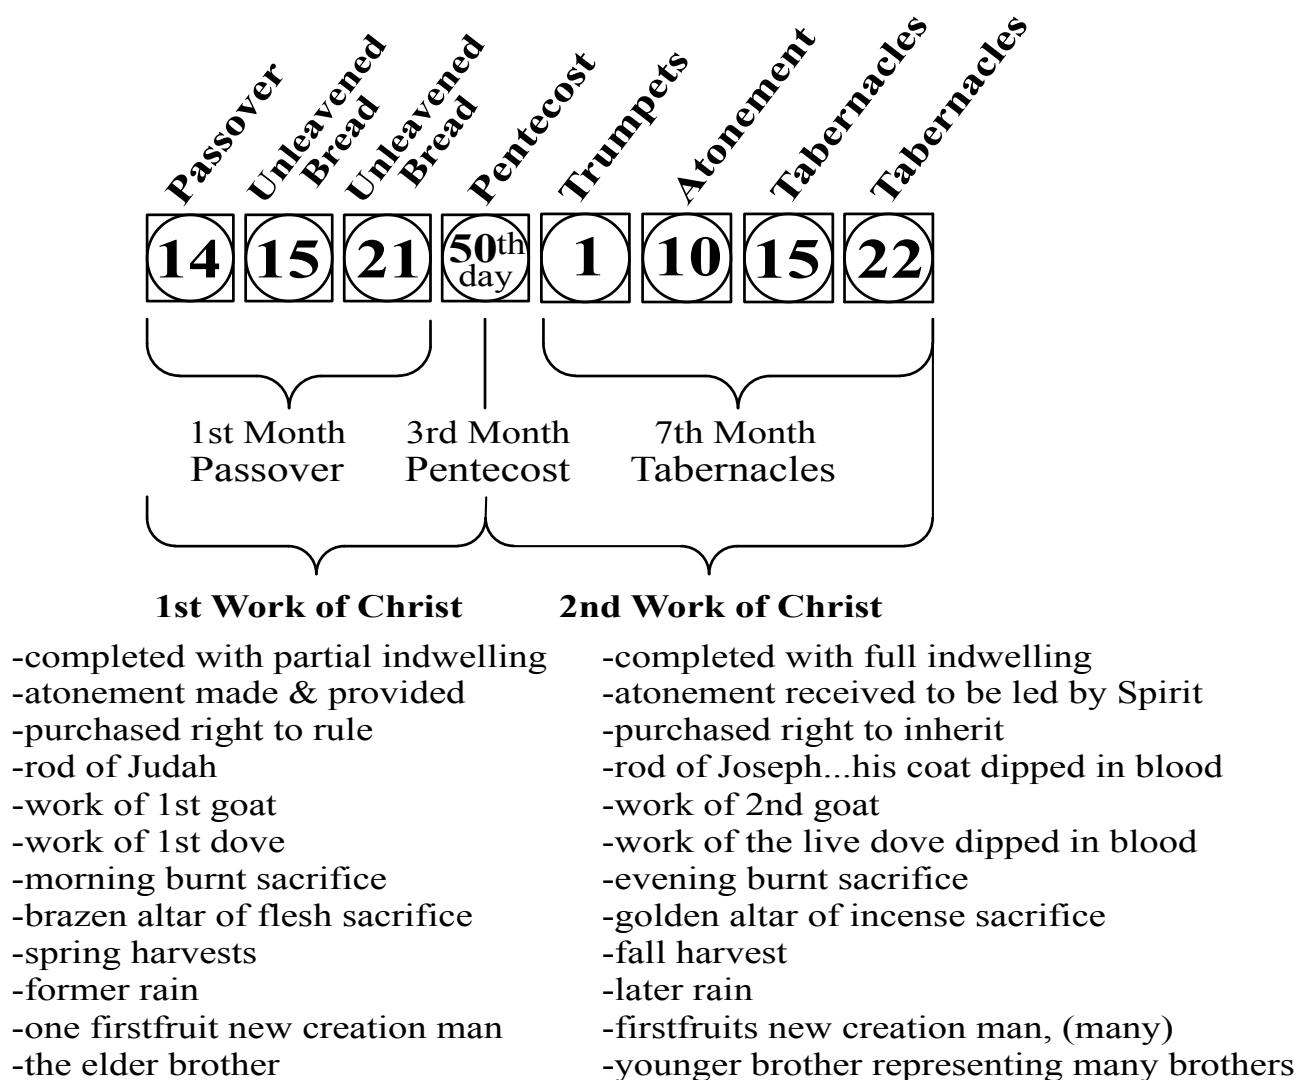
Passover
Unleavened Bread
Unleavened Bread
Pentecost
Trumpets
Atonement
Tabernacles
Tabernacles

14 15 21 $50^{th}$ day 1 10 15 22

1st Month
Passover

3rd Month
Pentecost

7th Month
Tabernacles

**1st Work of Christ**

-completed with partial indwelling
-atonement made & provided
-purchased right to rule
-rod of Judah
-work of 1st goat
-work of 1st dove
-morning burnt sacrifice
-brazen altar of flesh sacrifice
-spring harvests
-former rain
-one firstfruit new creation man
-the elder brother

**2nd Work of Christ**

-completed with full indwelling
-atonement received to be led by Spirit
-purchased right to inherit
-rod of Joseph...his coat dipped in blood
-work of 2nd goat
-work of the live dove dipped in blood
-evening burnt sacrifice
-golden altar of incense sacrifice
-fall harvest
-later rain
-firstfruits new creation man, (many)
-younger brother representing many brothers